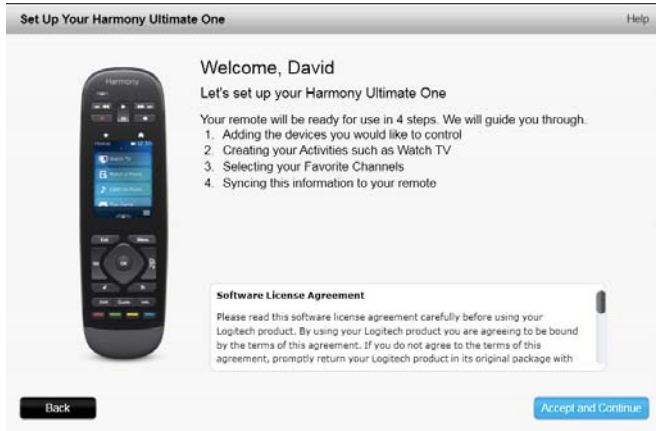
Set Up Your Harmony Ultimate One

Help

Harmony

Welcome, David

Let's set up your Harmony Ultimate One

Your remote will be ready for use in 4 steps. We will guide you through.
1. Adding the devices you would like to control
2. Creating your Activities such as Watch TV
3. Selecting your Favorite Channels
4. Syncing this information to your remote

Software License Agreement

Please read this software license agreement carefully before using your Logitech product. By using your Logitech product you are agreeing to be bound by the terms of this agreement. If you do not agree to the terms of this agreement, promptly return your Logitech product in its original package with

Back

Accept and Continue